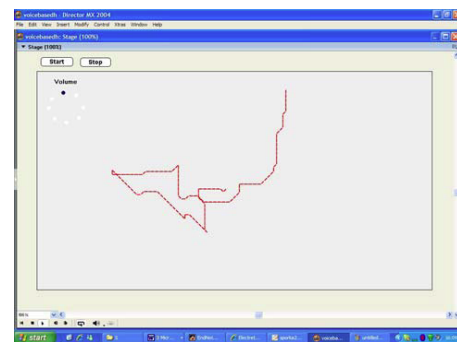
voicebasedh : Director MX 2004
File Edit View Insert Modify Control Xtras Window Help
voicebasedh: Stage (100%)
▼ Stage (100%)
Start
Stop
Volume
100 %
start
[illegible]
3 Micr...
Endfest...
Electrot...
sparka2...
voiceba...
untitled...